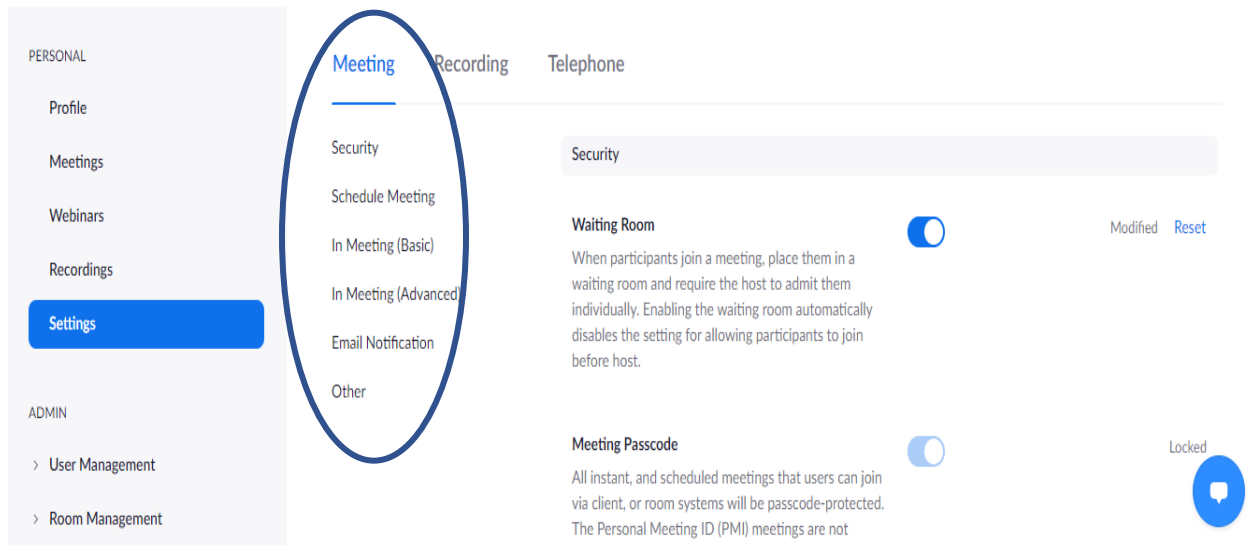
PERSONAL

Profile

Meetings

Webinars

Recordings

Settings

ADMIN

› User Management

› Room Management

Meeting Recording Telephone

Security

Schedule Meeting

In Meeting (Basic)

In Meeting (Advanced)

Email Notification

Other

Security

Waiting Room

When participants join a meeting, place them in a waiting room and require the host to admit them individually. Enabling the waiting room automatically disables the setting for allowing participants to join before host.

Modified Reset

Meeting Passcode

All instant, and scheduled meetings that users can join via client, or room systems will be passcode-protected. The Personal Meeting ID (PMI) meetings are not

Locked